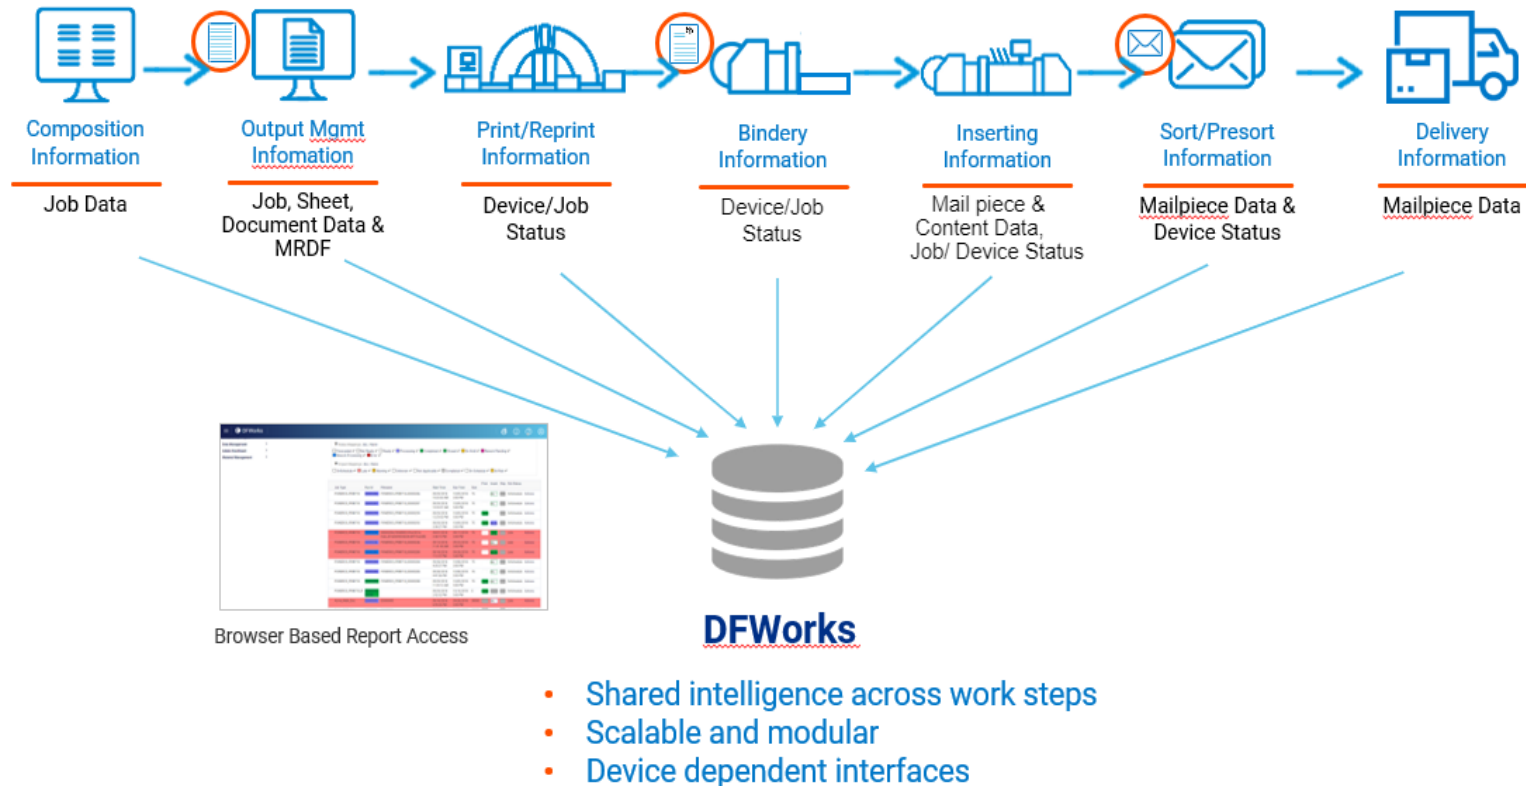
Composition Information

Job Data

Output Mgmt Infomation

Job, Sheet, Document Data & MRDF

Print/Reprint Information

Device/Job Status

Bindery Information

Device/Job Status

Inserting Information

Mail piece & Content Data, Job/ Device Status

Sort/Presort Information

Mailpiece Data & Device Status

Delivery Information

Mailpiece Data

DFWorks

Browser Based Report Access

DFWorks

• Shared intelligence across work steps
• Scalable and modular
• Device dependent interfaces